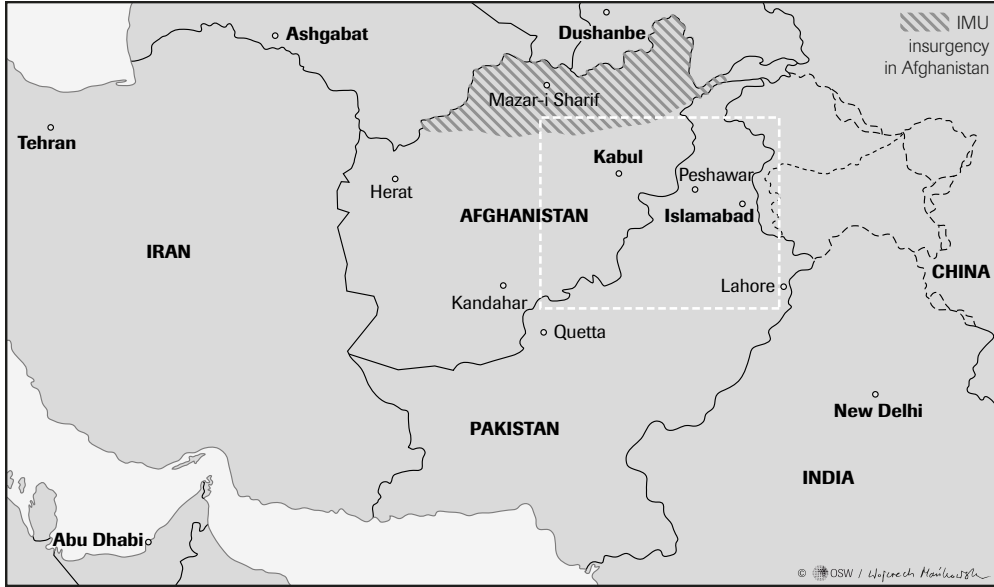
IMU insurgency in Afghanistan

Ashgabat
Dushanbe
Mazar-i Sharif
Tehran
Kabul
Peshawar
Herat
AFGHANISTAN
Islamabad
IRAN
CHINA
Lahore
Kandahar
Quetta
New Delhi
PAKISTAN
INDIA
Abu Dhabi

© OSW / Wojciech Mańkowski